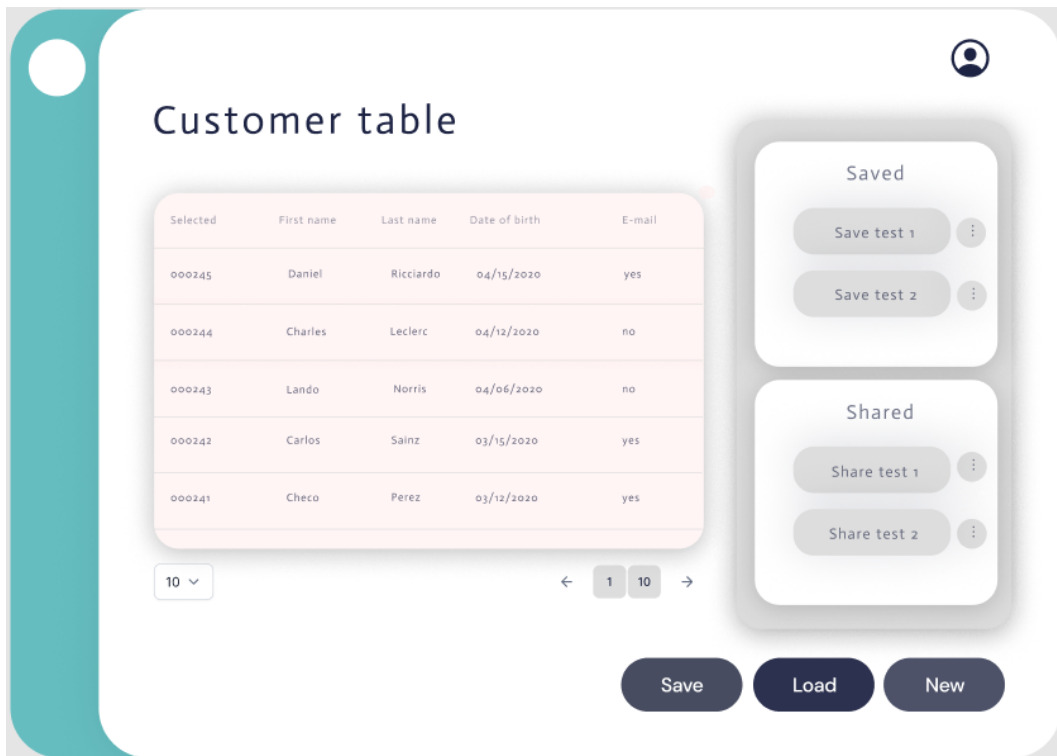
Customer table

| Selected | First name | Last name | Date of birth | E-mail |
|---|---|---|---|---|
| 000245 | Daniel | Ricciardo | 04/15/2020 | yes |
| 000244 | Charles | Leclerc | 04/12/2020 | no |
| 000243 | Lando | Norris | 04/06/2020 | no |
| 000242 | Carlos | Sainz | 03/15/2020 | yes |
| 000241 | Checo | Perez | 03/12/2020 | yes |

10

← 1 10 →

Saved

Save test 1

Save test 2

Shared

Share test 1

Share test 2

Save Load New